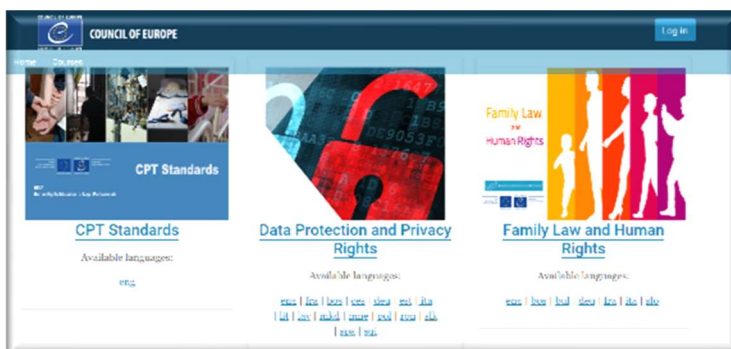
COUNCIL OF EUROPE

Log in

Home Courses

CPT Standards

CPT Standards

Available languages:

eng

Data Protection and Privacy Rights

Available languages:

eng | fre | bos | ces | deu | est | ita | lit | lav | mkd | mne | pol | ron | slk | srp | ukr

Family Law and Human Rights

Family Law and Human Rights

Family Law and Human Rights

Available languages:

eng | bos | bul | deu | fra | ita | slo